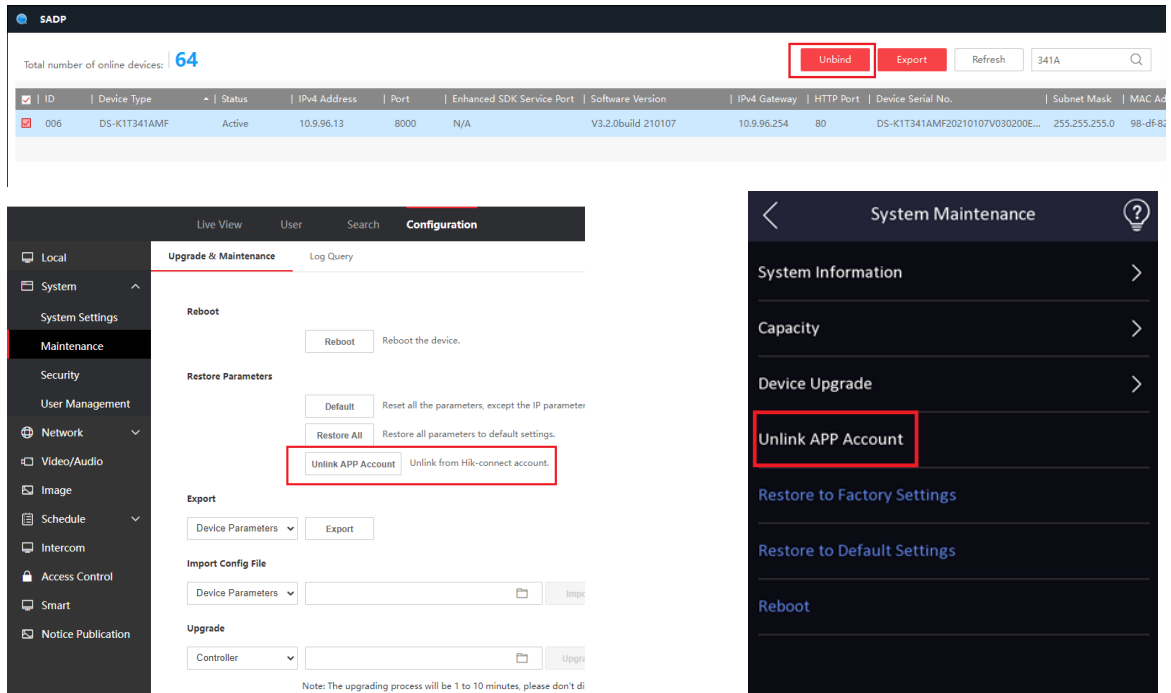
SADP

Total number of online devices: 64

Unbind Export Refresh 341A

| | ID | Device Type | Status | IPv4 Address | Port | Enhanced SDK Service Port | Software Version | IPv4 Gateway | HTTP Port | Device Serial No. | Subnet Mask | MAC Ad |
|---|---|---|---|---|---|---|---|---|---|---|---|---|
| ☑ | 006 | DS-K1T341AMF | Active | 10.9.96.13 | 8000 | N/A | V3.2.0build 210107 | 10.9.96.254 | 80 | DS-K1T341AMF20210107V030200E... | 255.255.255.0 | 98-df-82 |

Live View User Search Configuration

Local
System
System Settings
Maintenance
Security
User Management
Network
Video/Audio
Image
Schedule
Intercom
Access Control
Smart
Notice Publication

Upgrade & Maintenance Log Query

Reboot
Reboot Reboot the device.

Restore Parameters
Default Reset all the parameters, except the IP parameter
Restore All Restore all parameters to default settings.
Unlink APP Account Unlink from Hik-connect account.

Export
Device Parameters Export

Import Config File
Device Parameters Impo

Upgrade
Controller Upgr

Note: The upgrading process will be 1 to 10 minutes, please don't di

System Maintenance

System Information
Capacity
Device Upgrade
Unlink APP Account
Restore to Factory Settings
Restore to Default Settings
Reboot